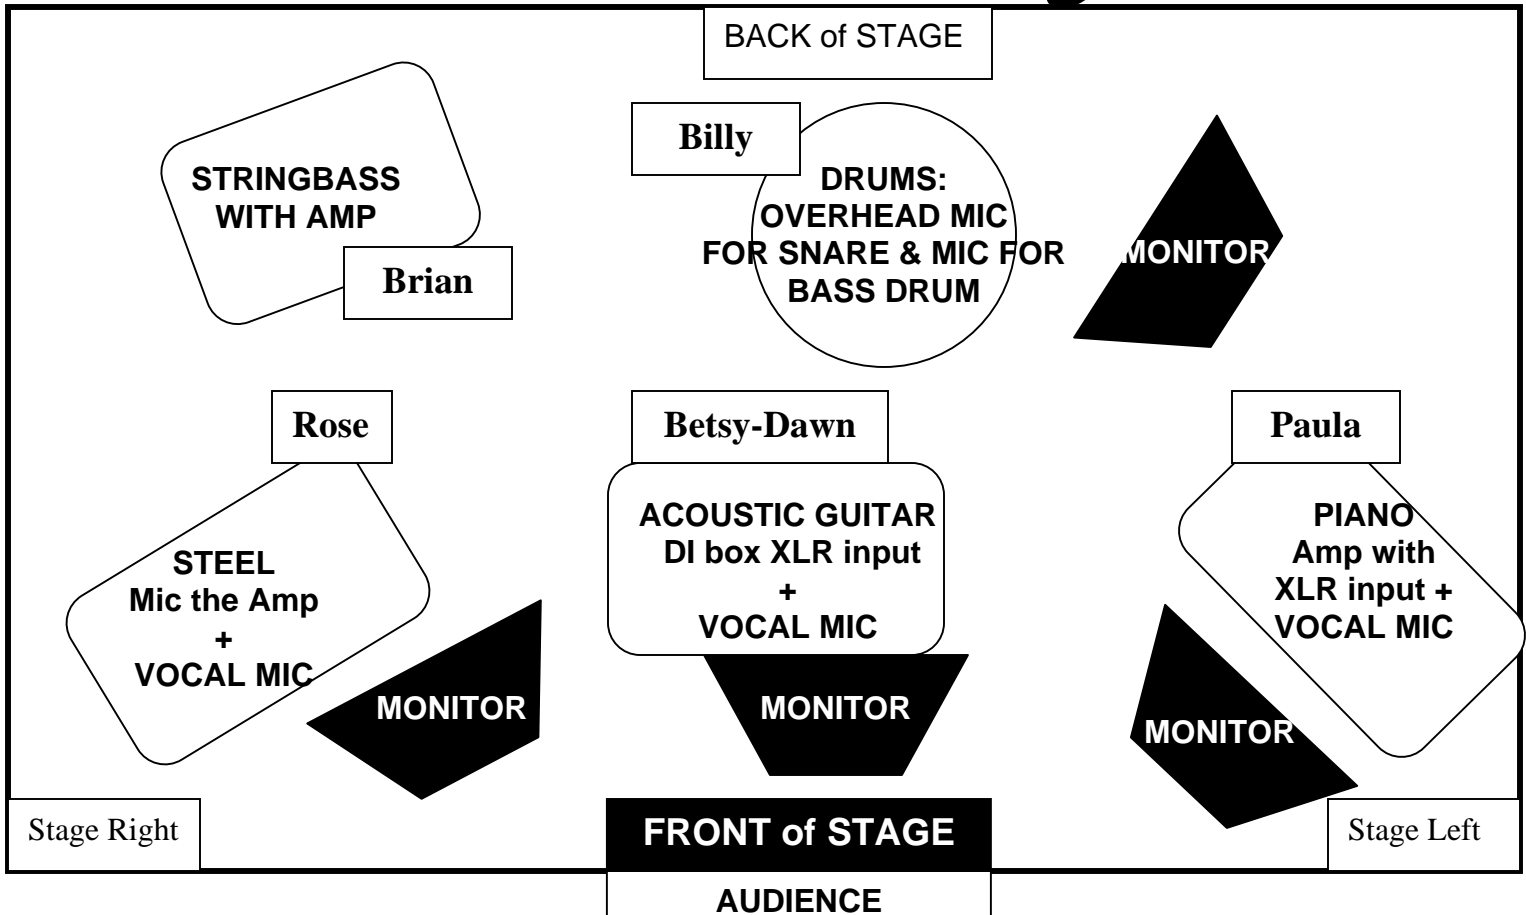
BACK of STAGE

Billy

STRINGBASS WITH AMP

Brian

DRUMS: OVERHEAD MIC FOR SNARE & MIC FOR BASS DRUM

MONITOR

Rose

Betsy-Dawn

Paula

STEEL Mic the Amp + VOCAL MIC

MONITOR

ACOUSTIC GUITAR DI box XLR input + VOCAL MIC

MONITOR

PIANO Amp with XLR input + VOCAL MIC

MONITOR

Stage Right

FRONT of STAGE

Stage Left

AUDIENCE